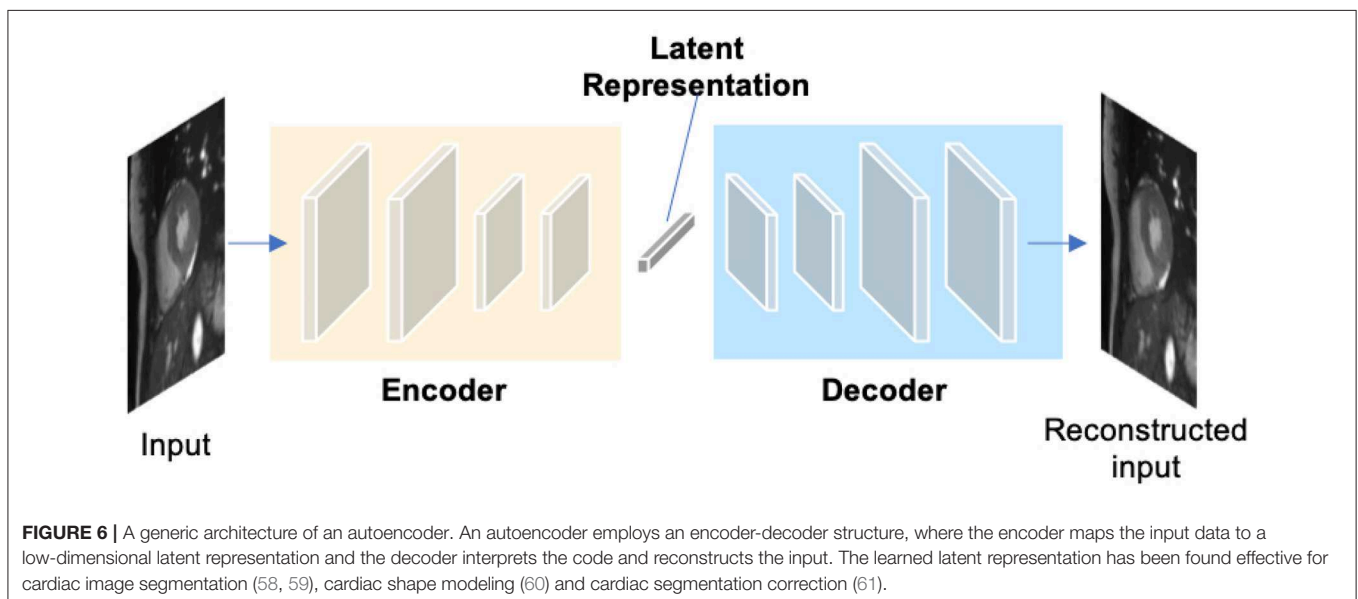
Latent Representation

Input

Encoder

Decoder

Reconstructed input

**FIGURE 6 |** A generic architecture of an autoencoder. An autoencoder employs an encoder-decoder structure, where the encoder maps the input data to a low-dimensional latent representation and the decoder interprets the code and reconstructs the input. The learned latent representation has been found effective for cardiac image segmentation (58, 59), cardiac shape modeling (60) and cardiac segmentation correction (61).